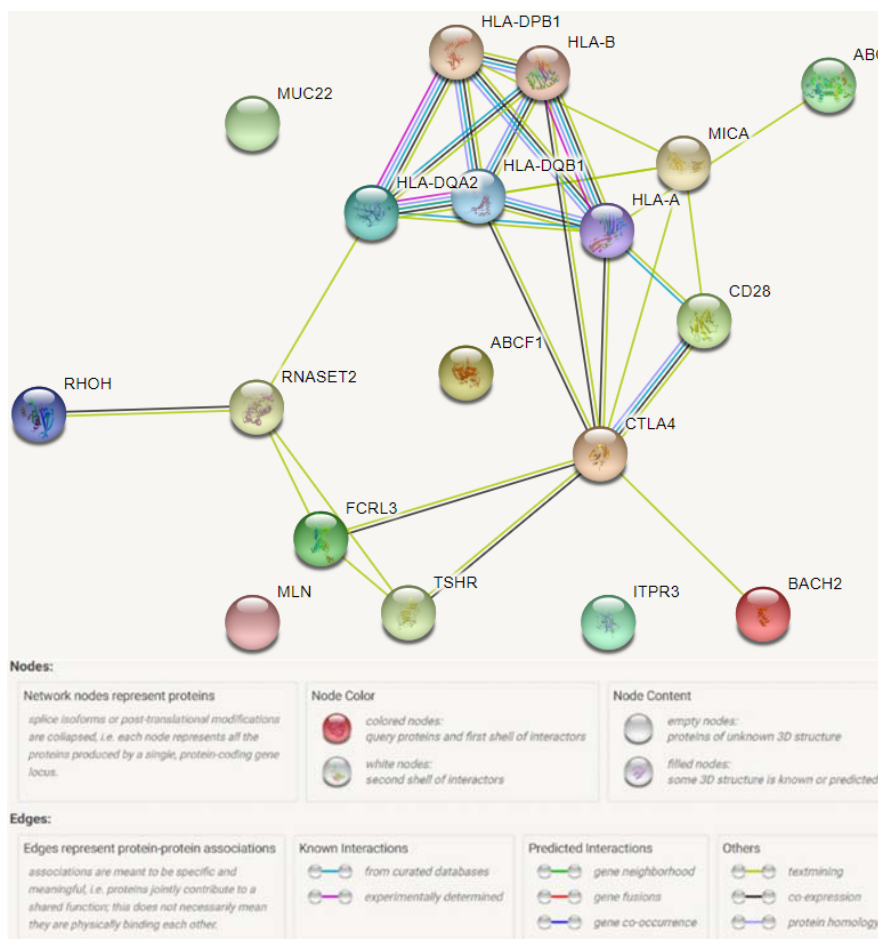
HLA-DPB1
HLA-B
ABC
MUC22
MICA
HLA-DQB1
HLA-DQA2
HLA-A
CD28
ABCF1
RHOH
RNASET2
CTLA4
FCRL3
MLN
TSHR
ITPR3
BACH2

Nodes:

Network nodes represent proteins

splice isoforms or post-translational modifications are collapsed, i.e. each node represents all the proteins produced by a single, protein-coding gene locus.

Node Color

colored nodes:
query proteins and first shell of interactors

white nodes:
second shell of interactors

Node Content

empty nodes:
proteins of unknown 3D structure

filled nodes:
some 3D structure is known or predicted

Edges:

Edges represent protein-protein associations

associations are meant to be specific and meaningful, i.e. proteins jointly contribute to a shared function; this does not necessarily mean they are physically binding each other.

Known Interactions

from curated databases

experimentally determined

Predicted Interactions

gene neighborhood

gene fusions

gene co-occurrence

Others

textmining

co-expression

protein homology